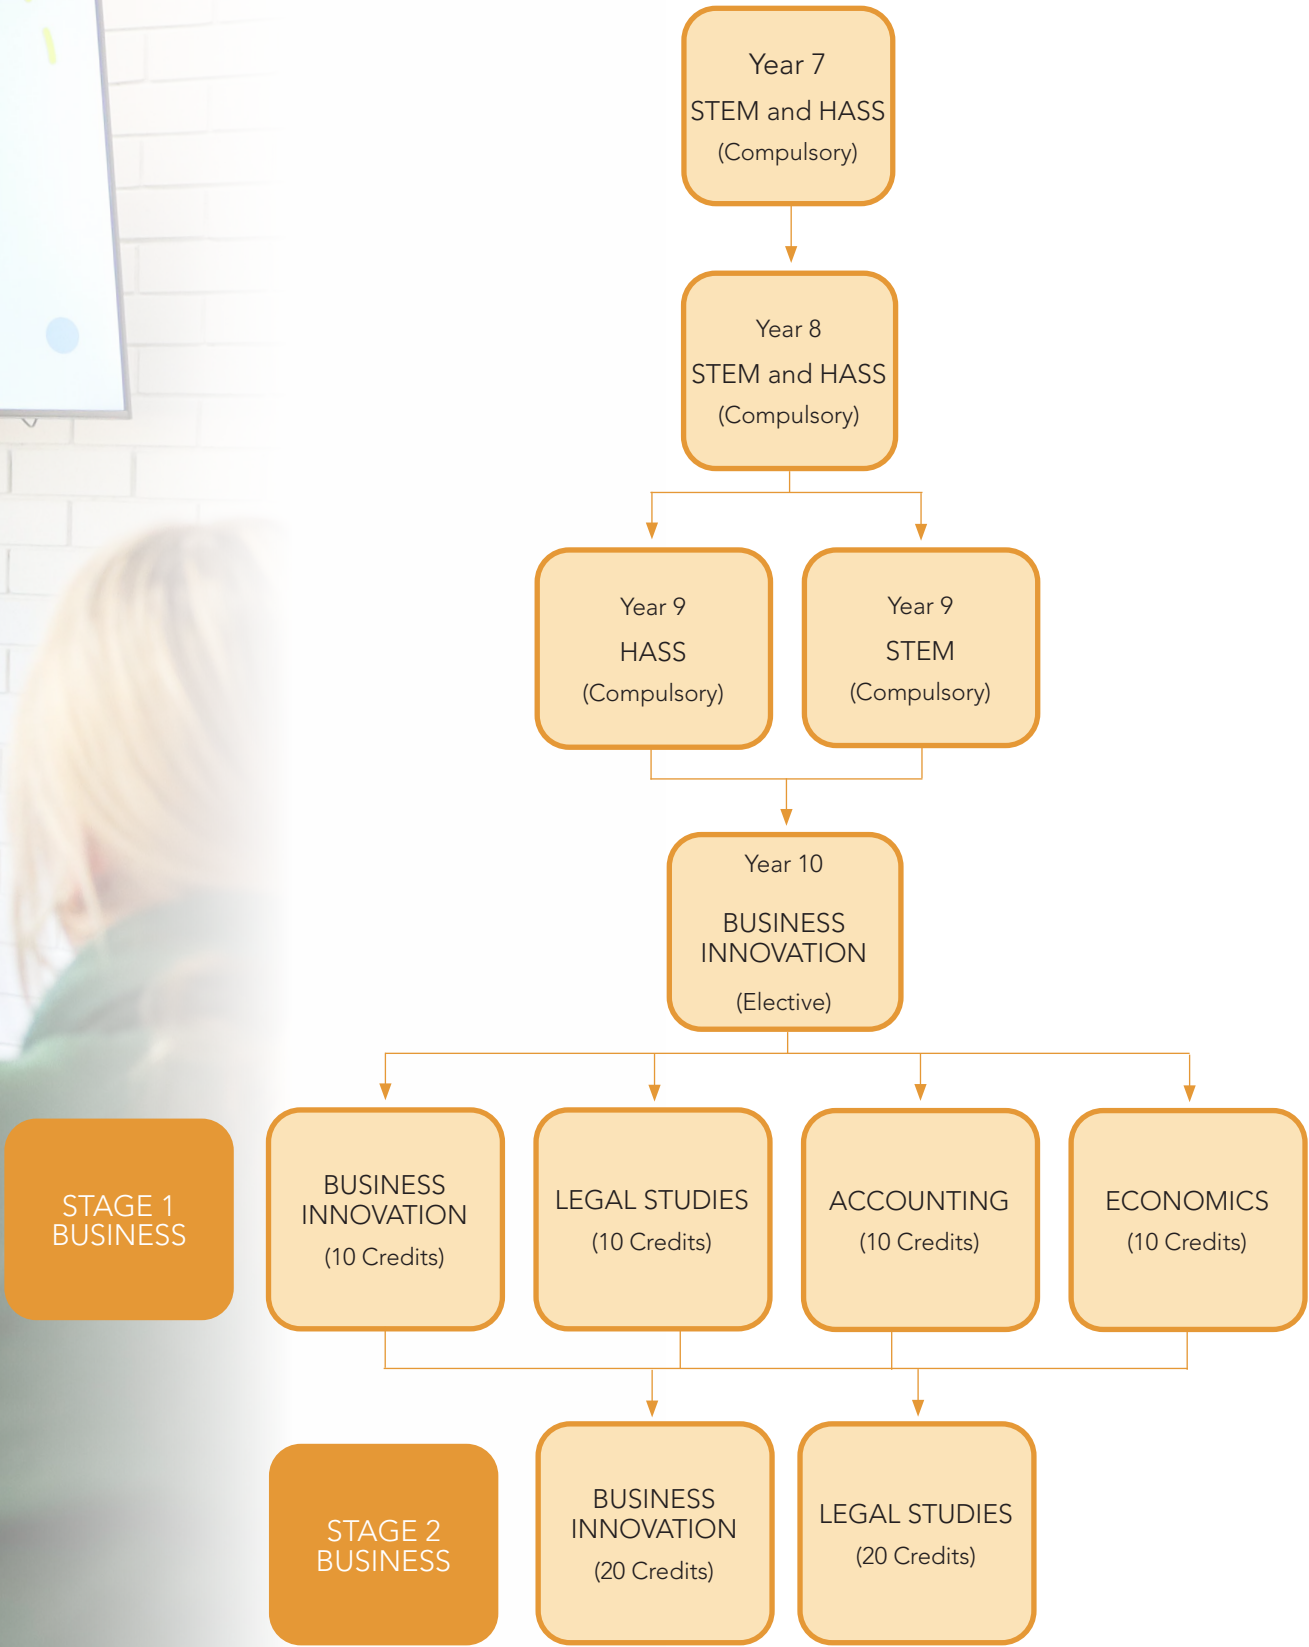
Year 7
STEM and HASS
(Compulsory)

Year 8
STEM and HASS
(Compulsory)

Year 9
HASS
(Compulsory)

Year 9
STEM
(Compulsory)

Year 10
BUSINESS INNOVATION
(Elective)

STAGE 1 BUSINESS

BUSINESS INNOVATION
(10 Credits)

LEGAL STUDIES
(10 Credits)

ACCOUNTING
(10 Credits)

ECONOMICS
(10 Credits)

STAGE 2 BUSINESS

BUSINESS INNOVATION
(20 Credits)

LEGAL STUDIES
(20 Credits)